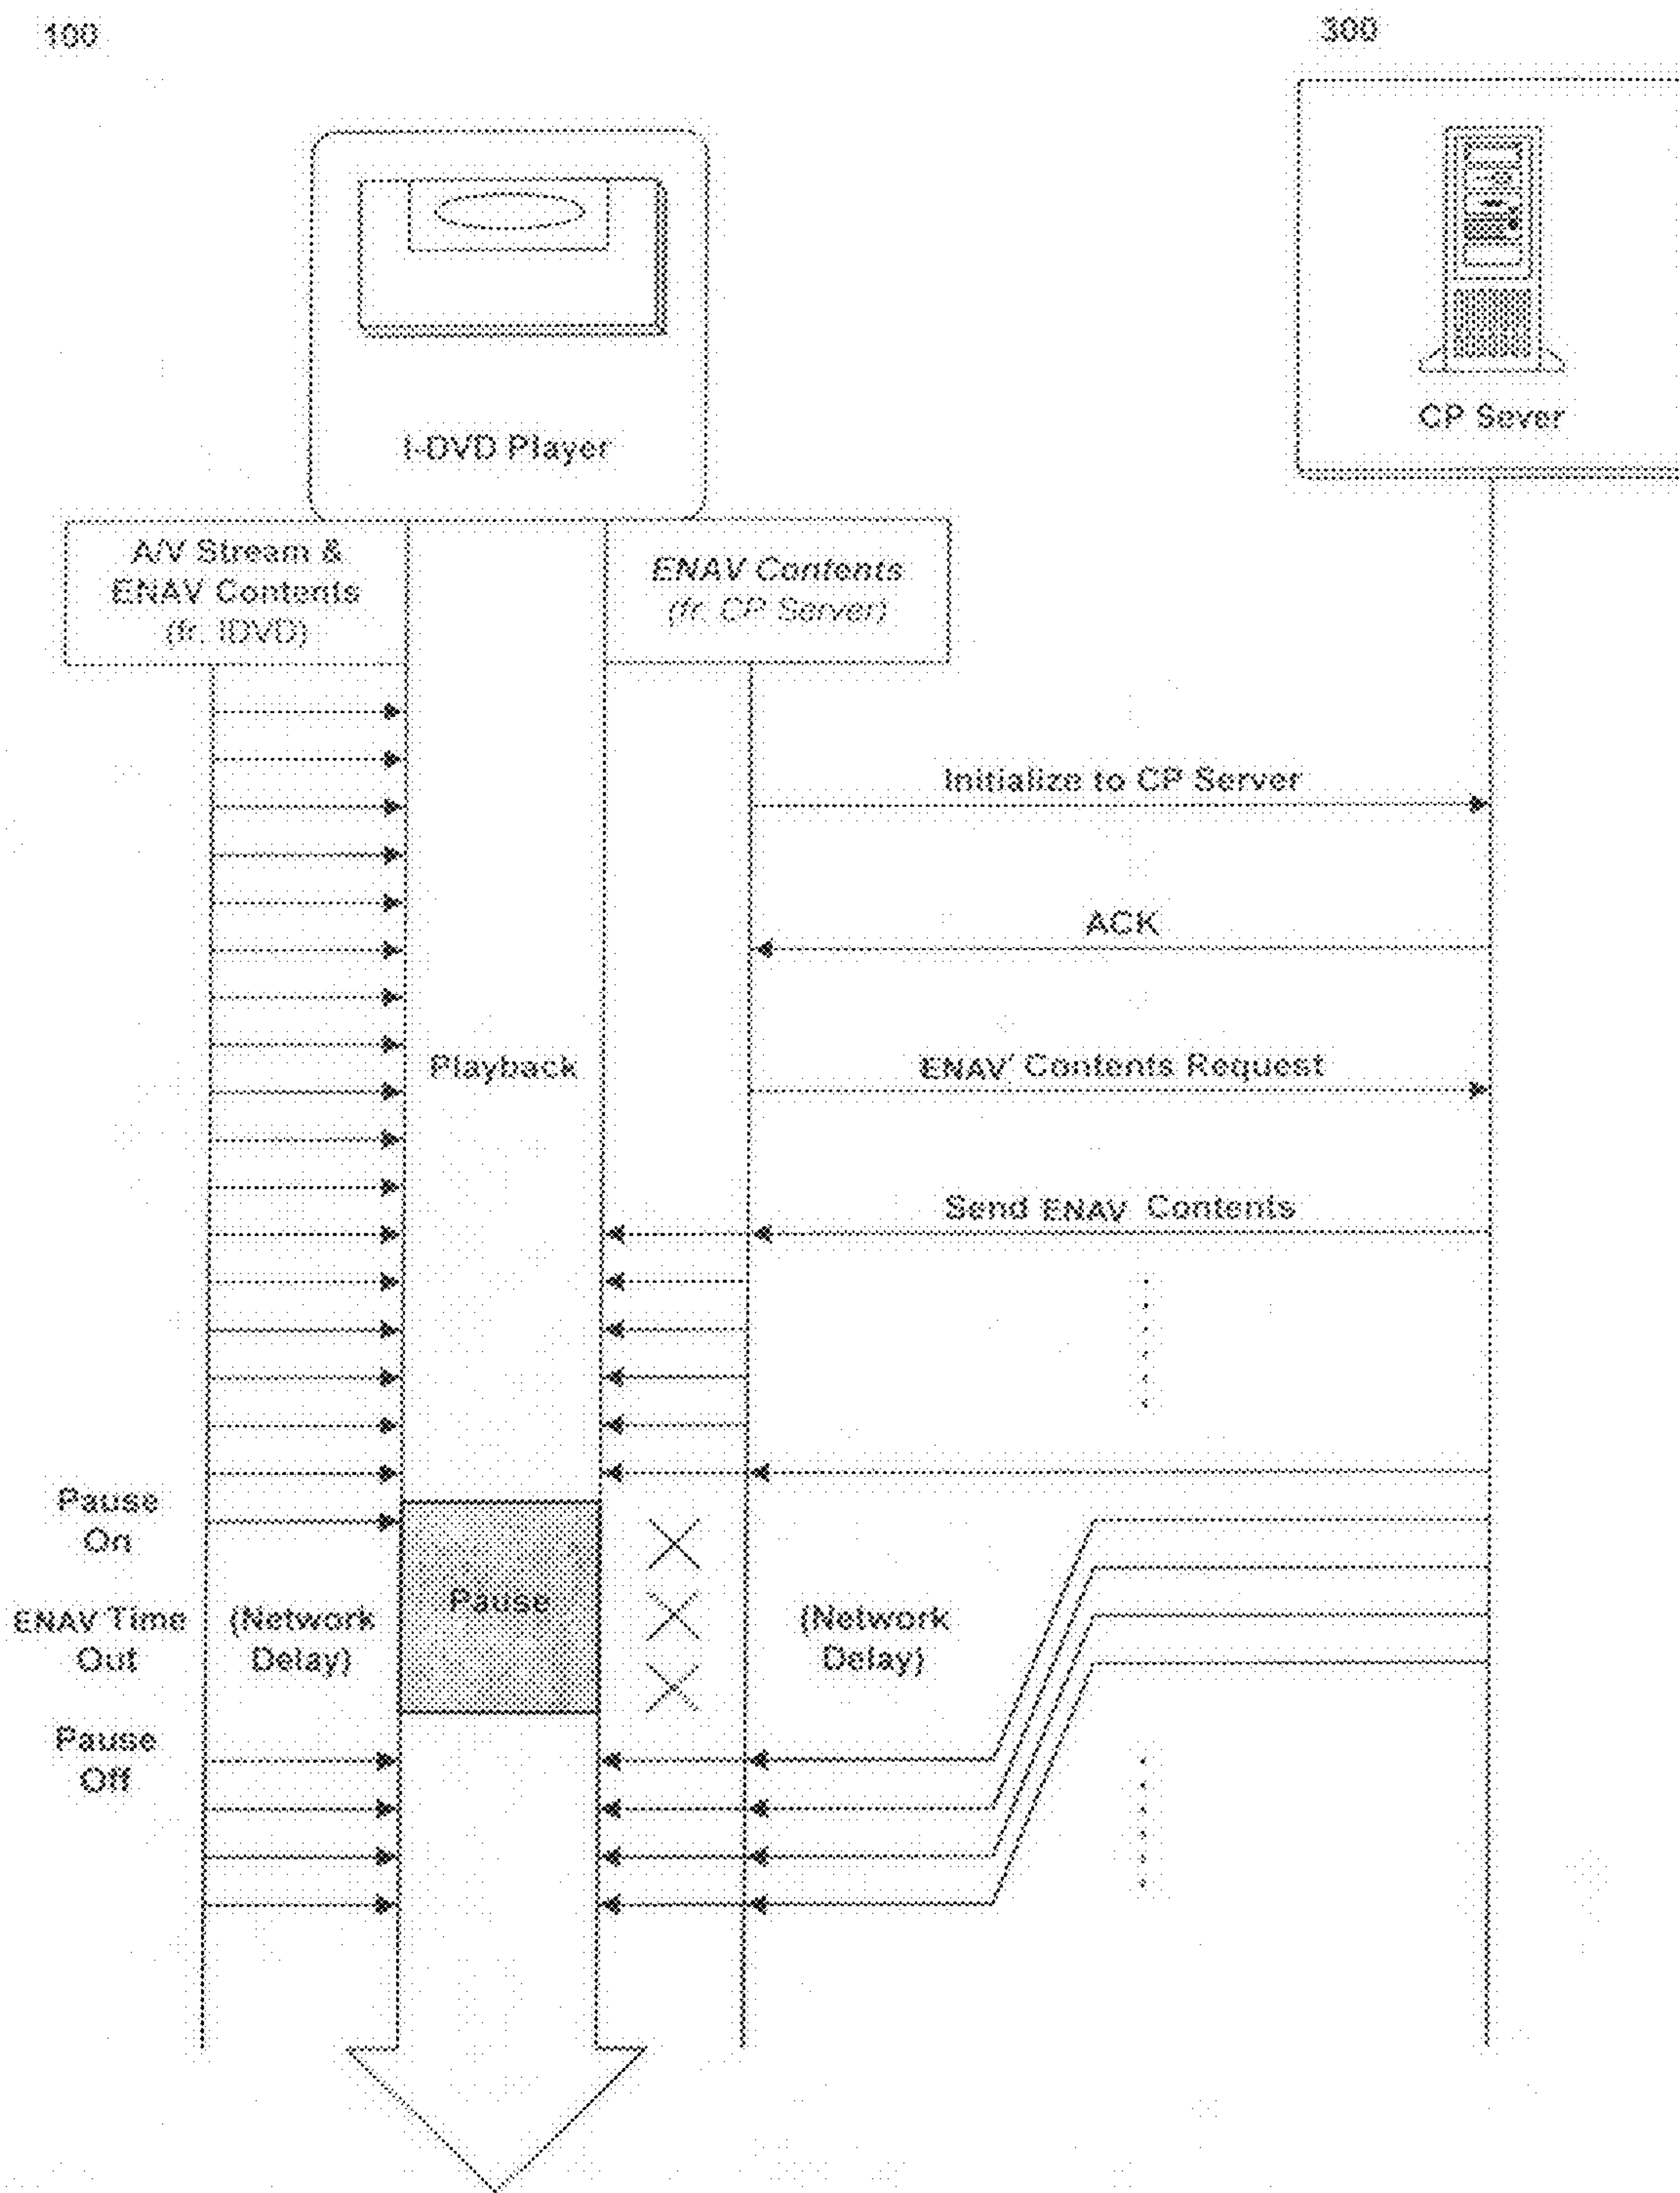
100

300

CP Sever

I-DVD Player

A/V Stream & ENAV Contents (fr. IDVD)

ENAV Contents (fr. CP Server)

Initialize to CP Server

ACK

Playback

ENAV Contents Request

Send ENAV Contents

Pause On

ENAV Time Out

(Network Delay)

Pause

(Network Delay)

Pause Off